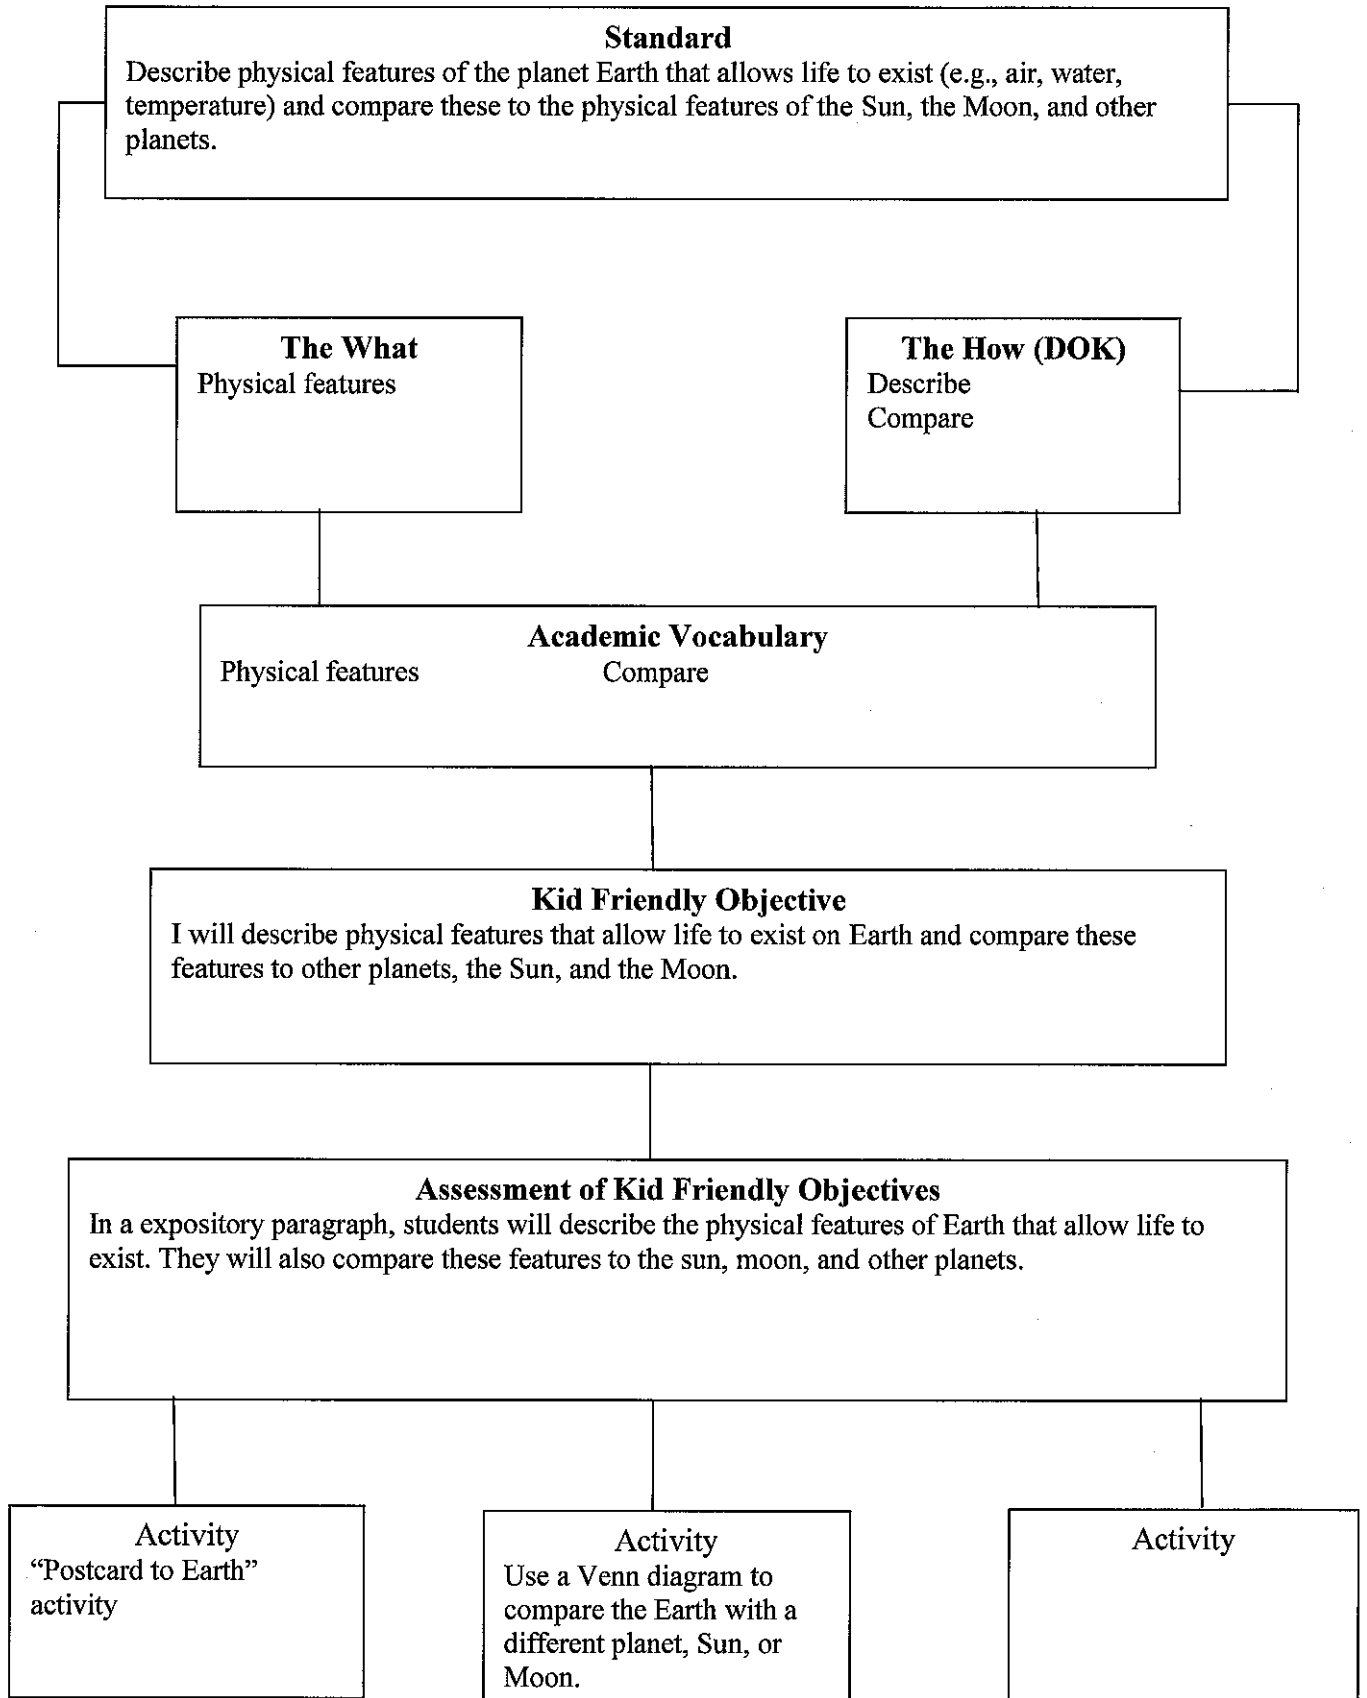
Standard
Describe physical features of the planet Earth that allows life to exist (e.g., air, water, temperature) and compare these to the physical features of the Sun, the Moon, and other planets.

The What
Physical features

The How (DOK)
Describe
Compare

Academic Vocabulary
Physical features
Compare

Kid Friendly Objective
I will describe physical features that allow life to exist on Earth and compare these features to other planets, the Sun, and the Moon.

Assessment of Kid Friendly Objectives
In a expository paragraph, students will describe the physical features of Earth that allow life to exist. They will also compare these features to the sun, moon, and other planets.

Activity
"Postcard to Earth" activity

Activity
Use a Venn diagram to compare the Earth with a different planet, Sun, or Moon.

Activity